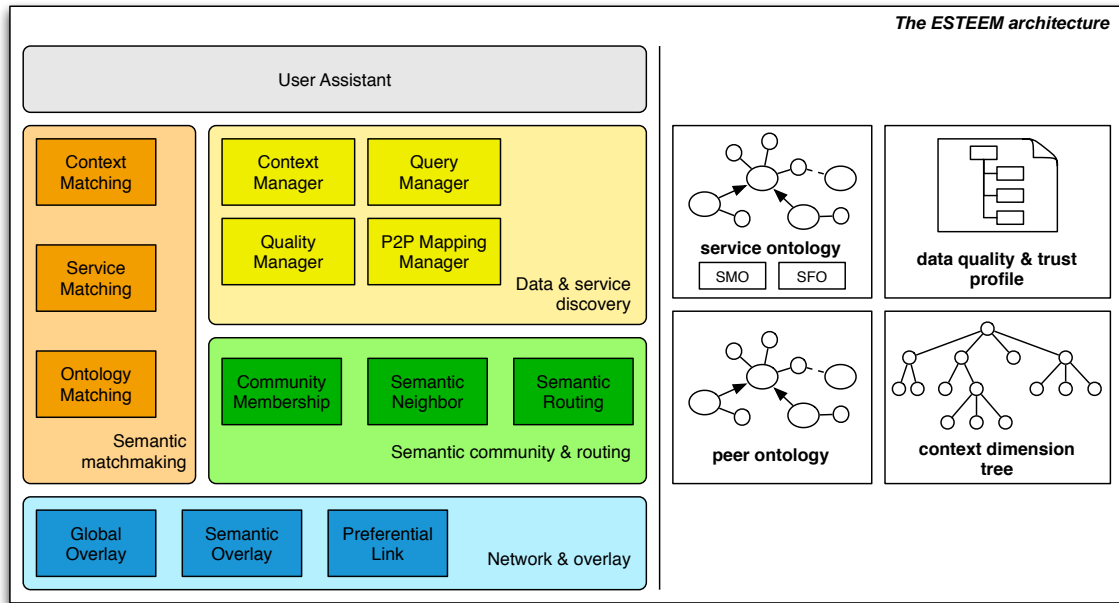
The ESTEEM architecture

User Assistant

Context Matching

Service Matching

Ontology Matching

Semantic matchmaking

Context Manager

Query Manager

Quality Manager

P2P Mapping Manager

Data & service discovery

Community Membership

Semantic Neighbor

Semantic Routing

Semantic community & routing

Global Overlay

Semantic Overlay

Preferential Link

Network & overlay

service ontology

SMO

SFO

data quality & trust profile

peer ontology

context dimension tree